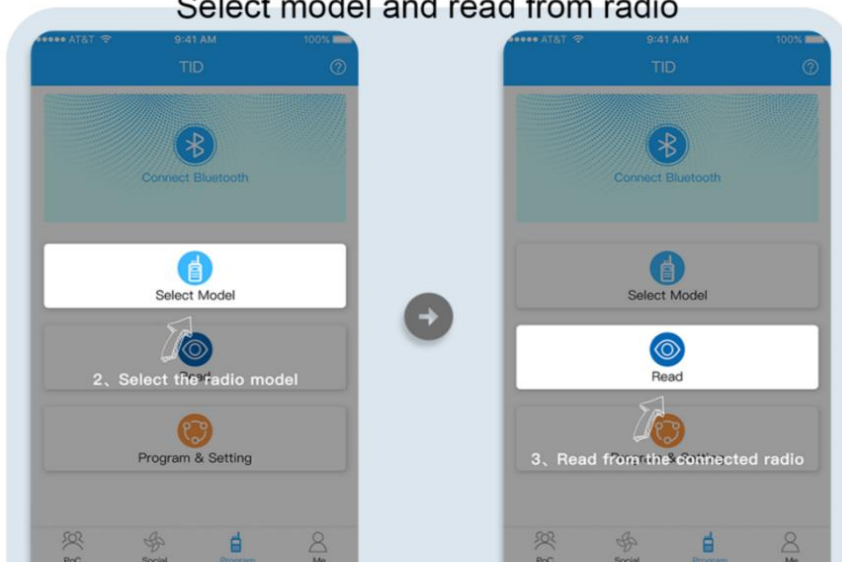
Select model and read from radio

●●●●● AT&T 9:41 AM 100%

TID

Connect Bluetooth

Select Model

Read

2、Select the radio model

Program & Setting

PoC Social Program Me

●●●●● AT&T 9:41 AM 100%

TID

Connect Bluetooth

Select Model

Read

3、Read from the connected radio

PoC Social Program Me